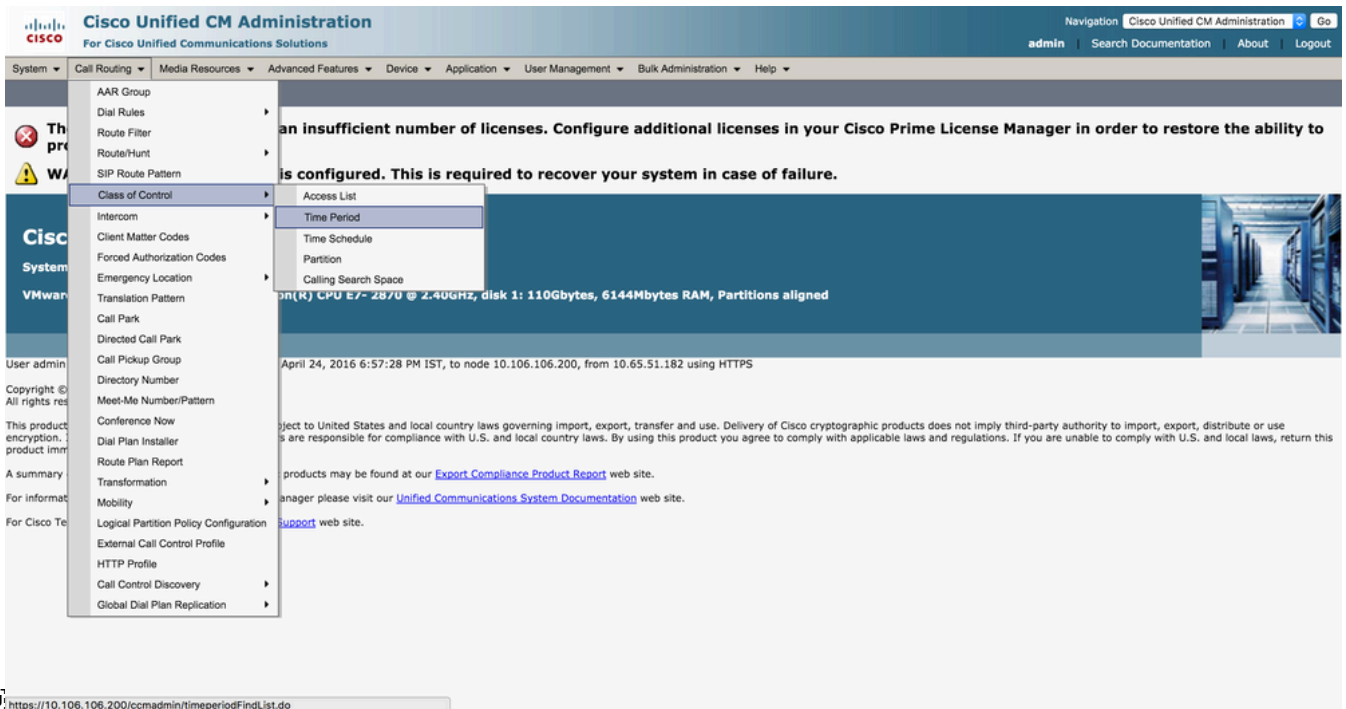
CISCO Cisco Unified CM Administration
For Cisco Unified Communications Solutions

Navigation Cisco Unified CM Administration Go
admin | Search Documentation | About | Logout

System ▾ Call Routing ▾ Media Resources ▾ Advanced Features ▾ Device ▾ Application ▾ User Management ▾ Bulk Administration ▾ Help ▾

AAR Group
Dial Rules
Route Filter
Route/Hunt
SIP Route Pattern
Class of Control
Intercom
Client Matter Codes
Forced Authorization Codes
Emergency Location
Translation Pattern
Call Park
Directed Call Park
Call Pickup Group
Directory Number
Meet-Me Number/Pattern
Conference Now
Dial Plan Installer
Route Plan Report
Transformation
Mobility
Logical Partition Policy Configuration
External Call Control Profile
HTTP Profile
Call Control Discovery
Global Dial Plan Replication

Access List
Time Period
Time Schedule
Partition
Calling Search Space

The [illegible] an insufficient number of licenses. Configure additional licenses in your Cisco Prime License Manager in order to restore the ability to pro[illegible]

WA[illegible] is configured. This is required to recover your system in case of failure.

Cisc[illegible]
System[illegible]
VMwar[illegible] on(R) CPU E7- 2870 @ 2.40GHz, disk 1: 110Gbytes, 6144Mbytes RAM, Partitions aligned

User admin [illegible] April 24, 2016 6:57:28 PM IST, to node 10.106.106.200, from 10.65.51.182 using HTTPS

Copyright © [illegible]
All rights res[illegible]

This product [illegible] bject to United States and local country laws governing import, export, transfer and use. Delivery of Cisco cryptographic products does not imply third-party authority to import, export, distribute or use encryption. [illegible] s are responsible for compliance with U.S. and local country laws. By using this product you agree to comply with applicable laws and regulations. If you are unable to comply with U.S. and local laws, return this product imm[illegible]

A summary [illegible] products may be found at our Export Compliance Product Report web site.

For informat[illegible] anager please visit our Unified Communications System Documentation web site.

For Cisco Te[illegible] Support web site.

https://10.106.106.200/ccmadmin/timeperiodFindList.do